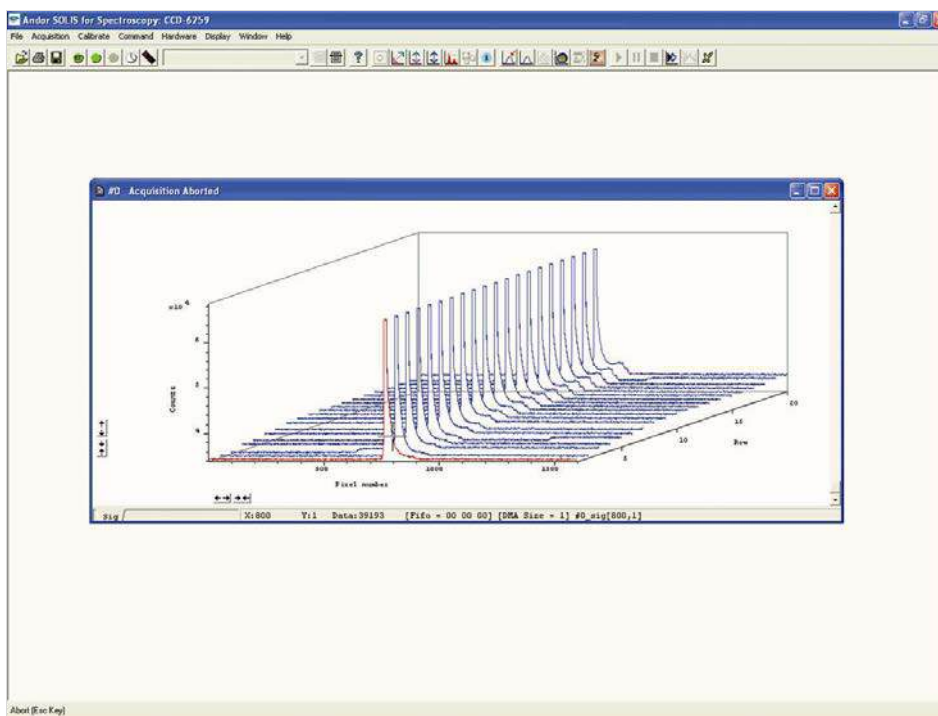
Andor SOLIS for Spectroscopy: CCD-6259
File Acquisition Calibrate Command Hardware Display Window Help

#0 Acquisition Aborted

$\times10^4$
Counts
500
1000
1500
Pixel number
5
10
15
20
Row

Sig
X:800 Y:1 Data:39193 [Fifo = 00 00 00] [DMA Size = 1] #0_sig[800,1]

Abort (Esc Key)